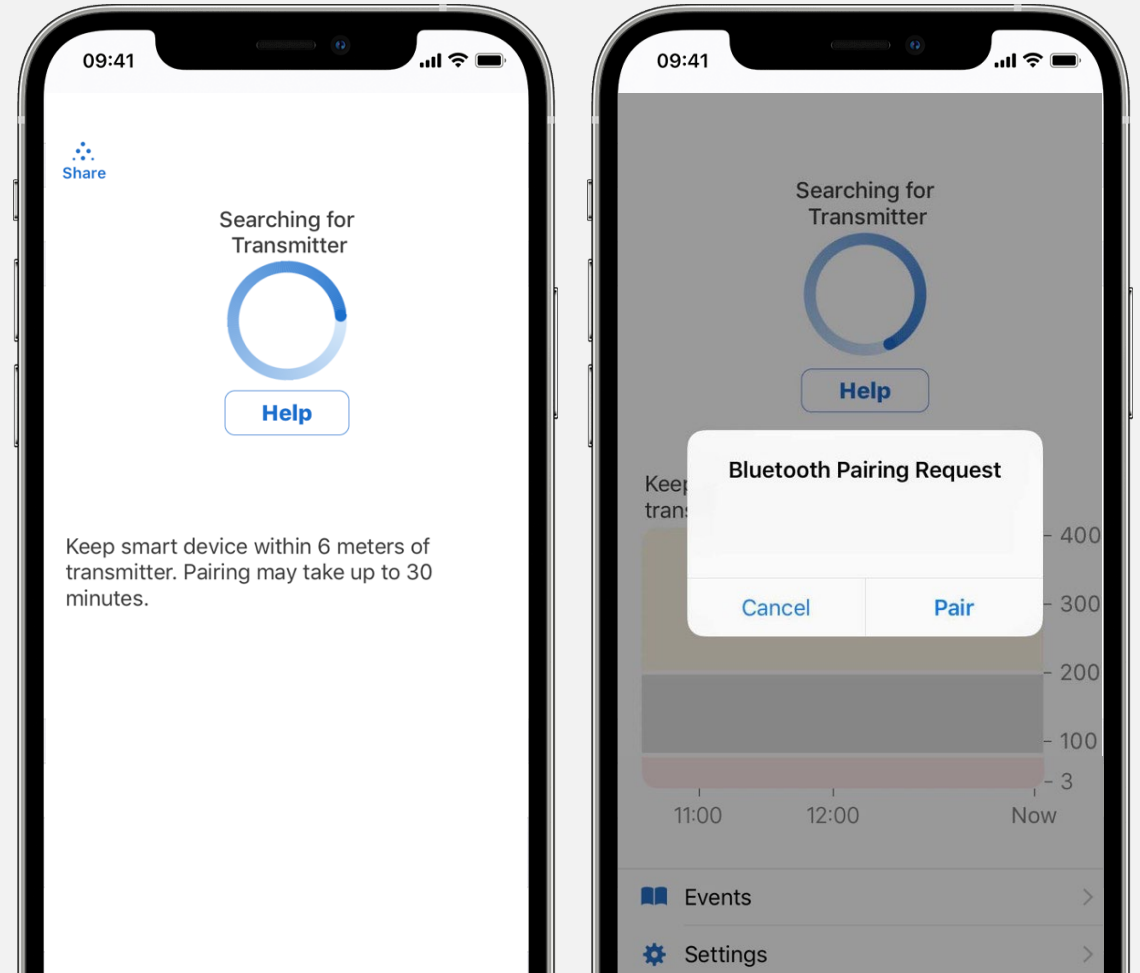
09:41

Share

Searching for Transmitter

Help

Keep smart device within 6 meters of transmitter. Pairing may take up to 30 minutes.

09:41

Searching for Transmitter

Help

Keep
trans

Bluetooth Pairing Request

Cancel

Pair

400
300
200
100
3

11:00
12:00
Now

Events

Settings